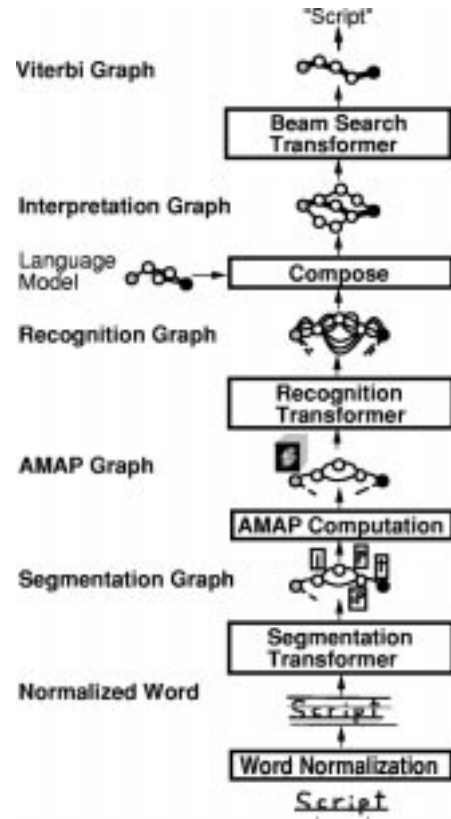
"Script"

Viterbi Graph

Beam Search Transformer

Interpretation Graph

Language Model

Compose

Recognition Graph

Recognition Transformer

AMAP Graph

AMAP Computation

Segmentation Graph

Segmentation Transformer

Normalized Word

Script

Word Normalization

Script